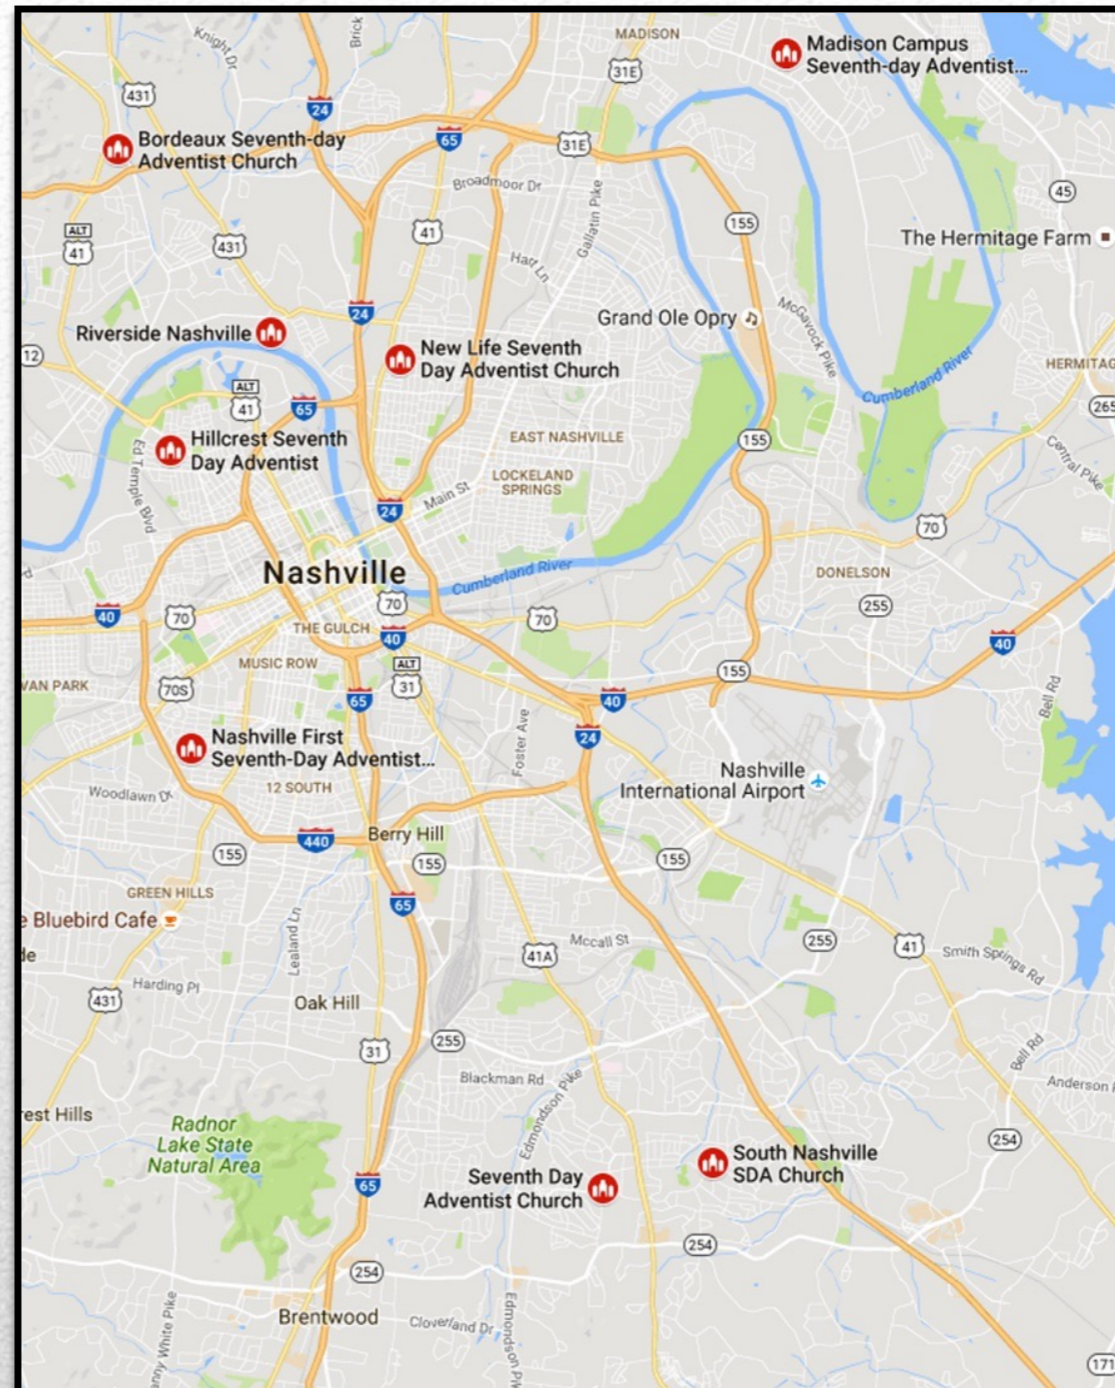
Knight Dr
Brick
MADISON
Madison Campus Seventh-day Adventist...
431
24
31E
Bordeaux Seventh-day Adventist Church
65
31E
Broadmoor Dr
45
ALT 41
431
41
Gallatin Pike
155
The Hermitage Farm
Hart Ln
Grand Ole Opry
Riverside Nashville
24
McGavock Pike
12
New Life Seventh Day Adventist Church
HERMITAG
ALT 41
65
Cumberland River
265
Hillcrest Seventh Day Adventist
EAST NASHVILLE
155
Central Pike
Ed Temple Blvd
LOCKELAND SPRINGS
24
Main St
70
Nashville
Cumberland River
DONELSON
40
70
70
255
THE GULCH
40
70
40
MUSIC ROW
ALT 31
VAN PARK
70S
65
155
40
Bell Rd
24
Nashville First Seventh-Day Adventist...
Foster Ave
Nashville International Airport
12 SOUTH
Woodlawn Dr
440
Berry Hill
155
155
155
GREEN HILLS
65
e Bluebird Cafe
Lealand Ln
Mccall St
255
41
Smith Springs Rd
de
41A
Harding Pl
431
Oak Hill
255
31
Bell Rd
Blackman Rd
Anderson
rest Hills
Edmondson Pike
254
Radnor Lake State Natural Area
South Nashville SDA Church
Seventh Day Adventist Church
65
254
254
Brentwood
Cloverland Dr
Edmondson Pk
anny White Pike
171